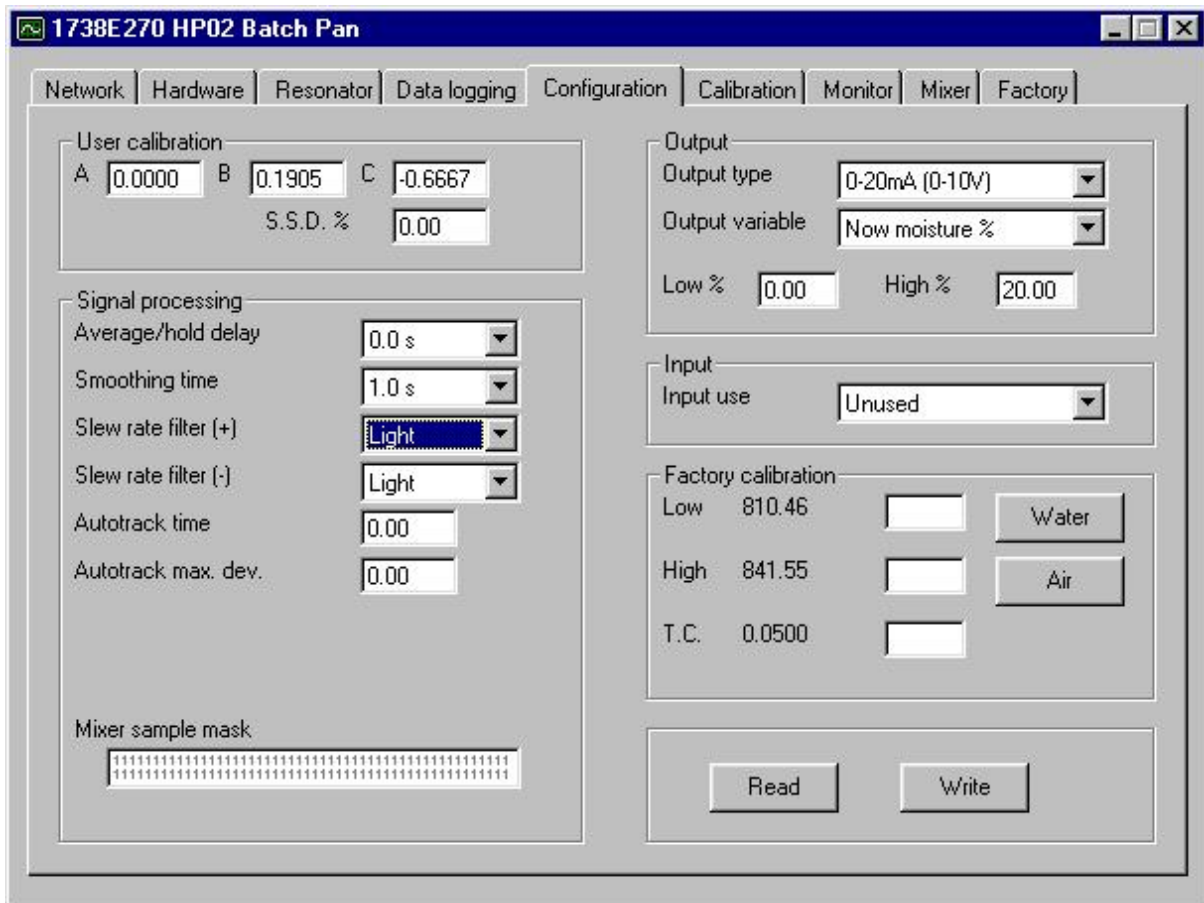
1738E270 HP02 Batch Pan

Network | Hardware | Resonator | Data logging | Configuration | Calibration | Monitor | Mixer | Factory

User calibration
A 0.0000 B 0.1905 C -0.6667
S.S.D. % 0.00

Signal processing
Average/hold delay 0.0 s
Smoothing time 1.0 s
Slew rate filter (+) Light
Slew rate filter (-) Light
Autotrack time 0.00
Autotrack max. dev. 0.00

Mixer sample mask
1111111111111111111111111111111111111111111111111111111111111111
1111111111111111111111111111111111111111111111111111111111111111

Output
Output type 0-20mA (0-10V)
Output variable Now moisture %
Low % 0.00 High % 20.00

Input
Input use Unused

Factory calibration
Low 810.46 Water
High 841.55 Air
T.C. 0.0500

Read Write